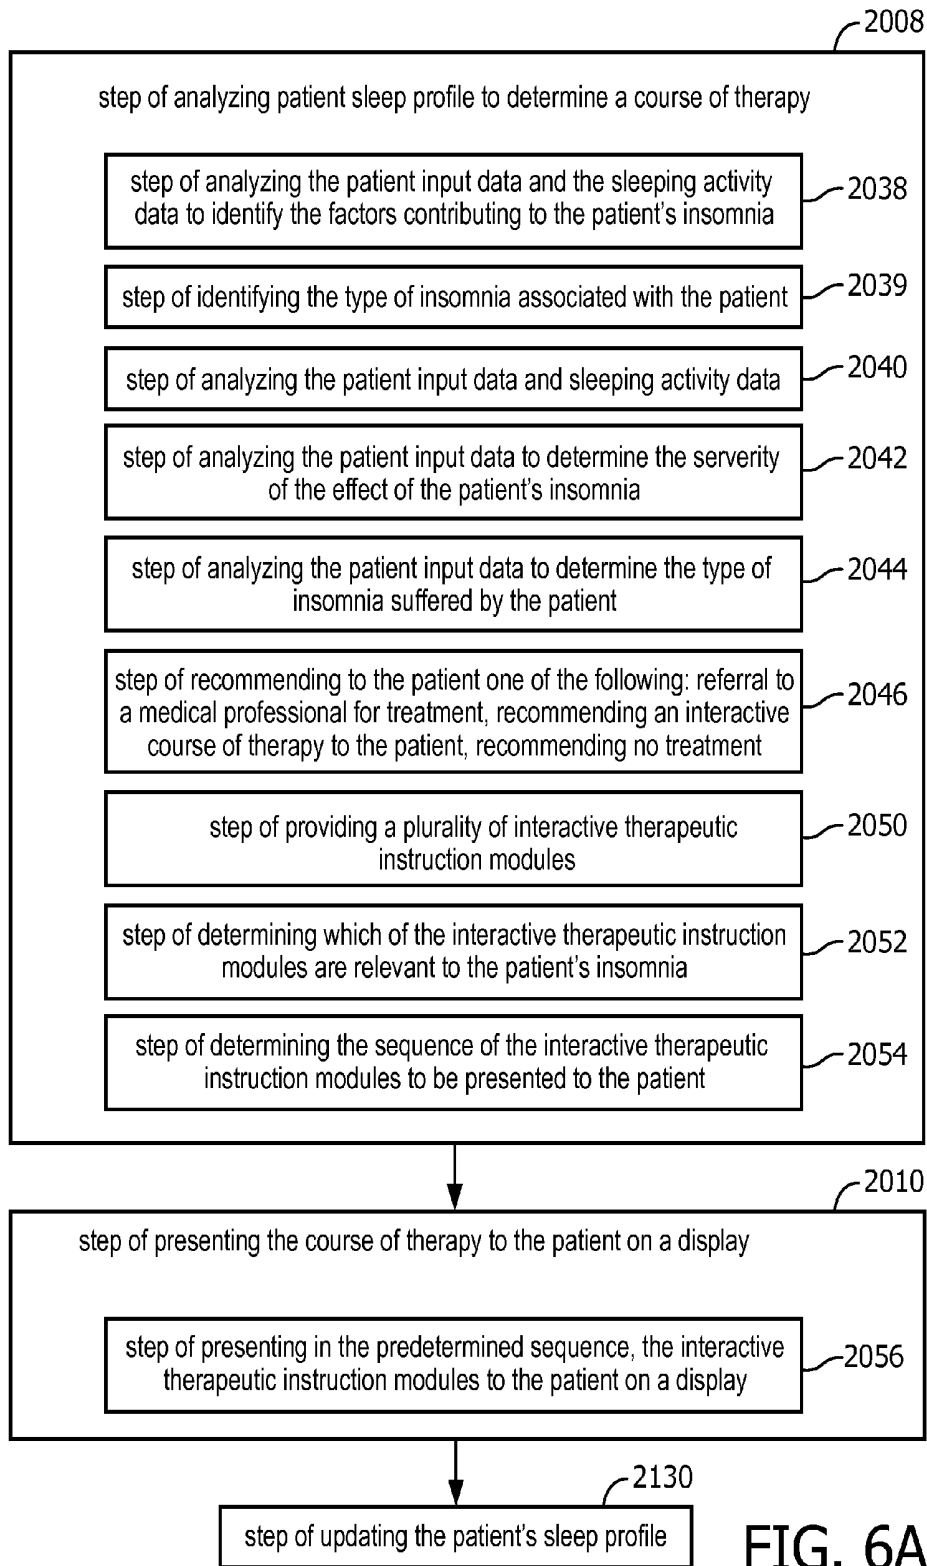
2008

step of analyzing patient sleep profile to determine a course of therapy

step of analyzing the patient input data and the sleeping activity data to identify the factors contributing to the patient's insomnia

2038

step of identifying the type of insomnia associated with the patient

2039

step of analyzing the patient input data and sleeping activity data

2040

step of analyzing the patient input data to determine the serverity of the effect of the patient's insomnia

2042

step of analyzing the patient input data to determine the type of insomnia suffered by the patient

2044

step of recommending to the patient one of the following: referral to a medical professional for treatment, recommending an interactive course of therapy to the patient, recommending no treatment

2046

step of providing a plurality of interactive therapeutic instruction modules

2050

step of determining which of the interactive therapeutic instruction modules are relevant to the patient's insomnia

2052

step of determining the sequence of the interactive therapeutic instruction modules to be presented to the patient

2054

2010

step of presenting the course of therapy to the patient on a display

step of presenting in the predetermined sequence, the interactive therapeutic instruction modules to the patient on a display

2056

2130

step of updating the patient's sleep profile

FIG. 6A